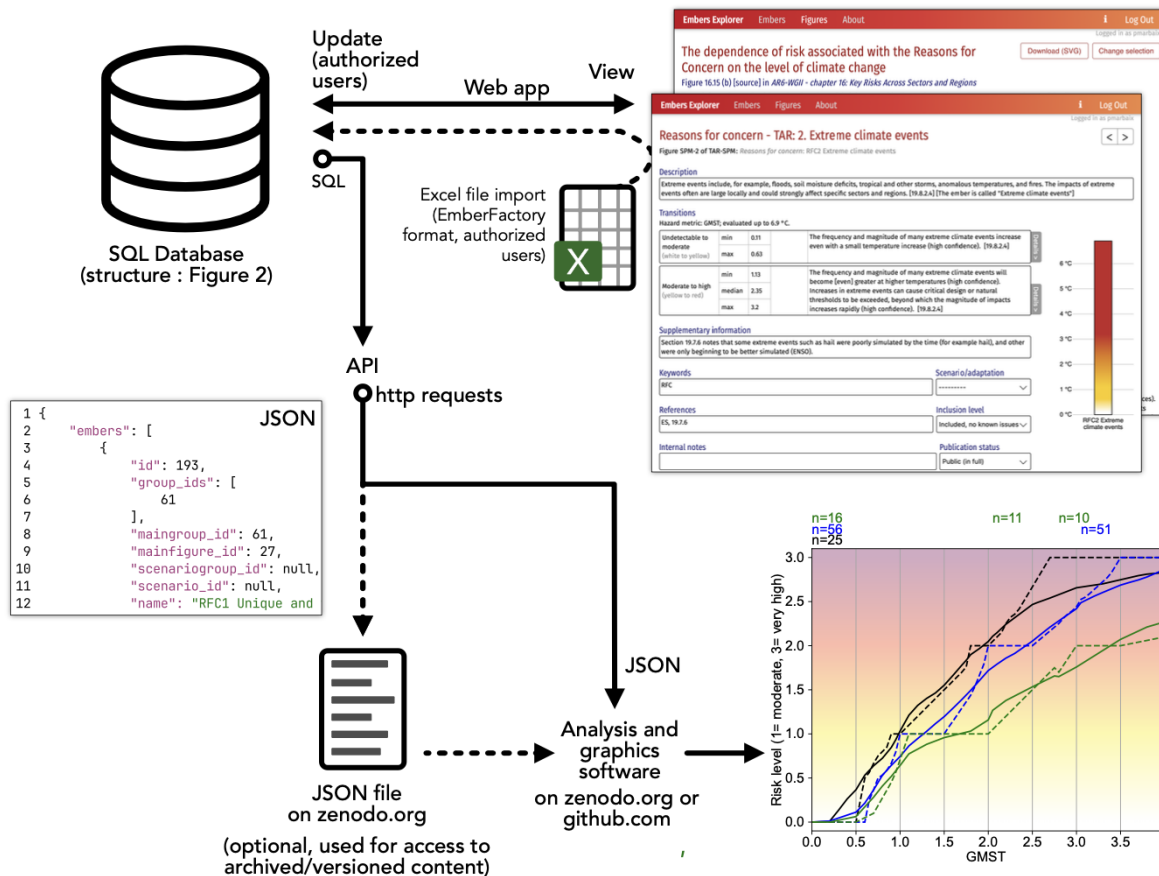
Update (authorized users)

Web app

View

SQL

SQL Database (structure : Figure 2)

Excel file import (EmberFactory format, authorized users)

Embers Explorer Embers Figures About Log Out

Logged in as pmarbaix

The dependence of risk associated with the Reasons for Concern on the level of climate change

Download (SVG) Change selection

Figure 16.15 (b) [source] in AR6-WGII - chapter 16: Key Risks Across Sectors and Regions

Embers Explorer Embers Figures About Log Out

Logged in as pmarbaix

Reasons for concern - TAR: 2. Extreme climate events

< >

Figure SPM-2 of TAR-SPM: Reasons for concern: RFC2 Extreme climate events

Description

Extreme events include, for example, floods, soil moisture deficits, tropical and other storms, anomalous temperatures, and fires. The impacts of extreme events often are large locally and could strongly affect specific sectors and regions. [19.8.2.4] [The ember is called "Extreme climate events"]

Transitions

Hazard metric: GMST; evaluated up to 6.9 °C.

| Undetectable to moderate (white to yellow) | min | 0.11 | The frequency and magnitude of many extreme climate events increase even with a small temperature increase (high confidence). [19.8.2.4] |
|---|---|---|---|
| | max | 0.63 | |
| Moderate to high (yellow to red) | min | 1.13 | The frequency and magnitude of many extreme climate events will become [even] greater at higher temperatures (high confidence). Increases in extreme events can cause critical design or natural thresholds to be exceeded, beyond which the magnitude of impacts increases rapidly (high confidence). [19.8.2.4] |
| | median | 2.35 | |
| | max | 3.2 | |

6 °C 5 °C 4 °C 3 °C 2 °C 1 °C 0 °C

RFC2 Extreme climate events

Supplementary information

Section 19.7.6 notes that some extreme events such as hail were poorly simulated by the time (for example hail), and other were only beginning to be better simulated (ENSO).

Keywords

RFC

Scenario/adaptation

----------

References

ES, 19.7.6

Inclusion level

Included, no known issues

Internal notes

Publication status

Public (in full)

API

http requests

JSON

1 {
2 "embers": [
3 {
4 "id": 193,
5 "group_ids": [
6 61
7 ],
8 "maingroup_id": 61,
9 "mainfigure_id": 27,
10 "scenariogroup_id": null,
11 "scenario_id": null,
12 "name": "RFC1 Unique and

JSON

JSON file on zenodo.org

(optional, used for access to archived/versioned content)

Analysis and graphics software on zenodo.org or github.com

n=16
n=56
n=25
n=11
n=10
n=51

Risk level (1= moderate, 3= very high)

3.0 2.5 2.0 1.5 1.0 0.5 0.0

0.0 0.5 1.0 1.5 2.0 2.5 3.0 3.5

GMST